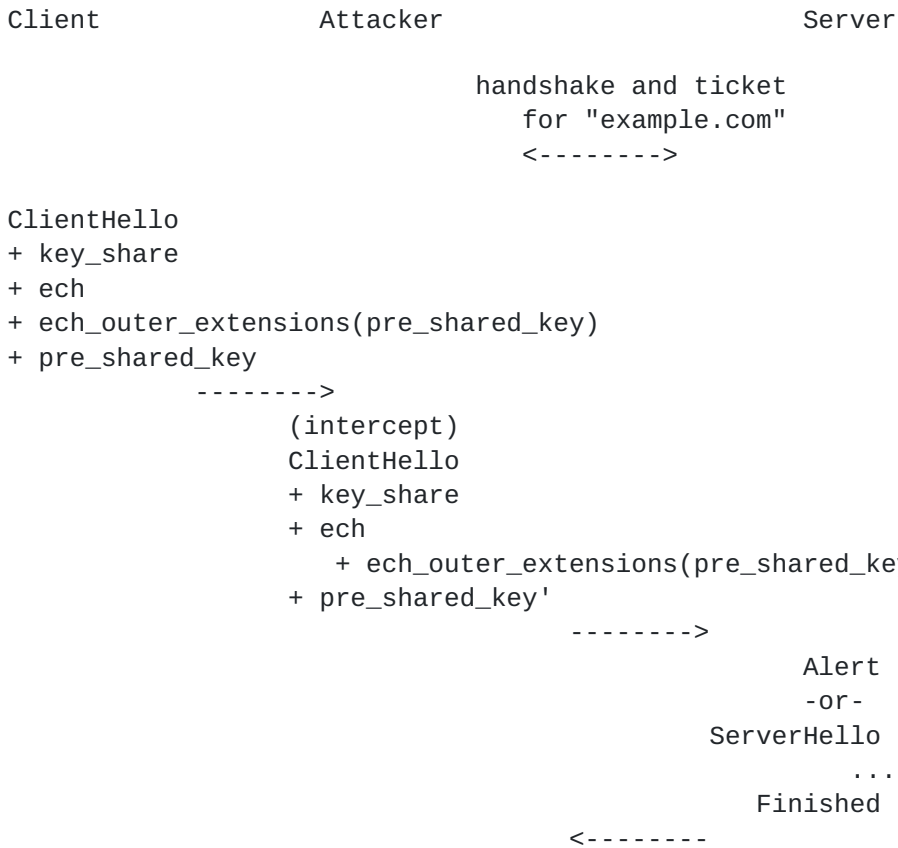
Client Attacker Server

handshake and ticket
for "example.com"
<-------->

ClientHello
+ key_share
+ ech
+ ech_outer_extensions(pre_shared_key)
+ pre_shared_key
-------->
(intercept)
ClientHello
+ key_share
+ ech
+ ech_outer_extensions(pre_shared_ke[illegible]
+ pre_shared_key'
-------->
Alert
-or-
ServerHello
...
Finished
<--------